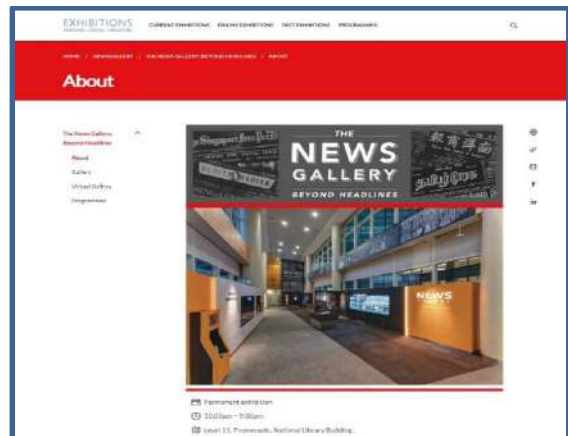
EXHIBITIONS

CURRENT EXHIBITIONS   ONLINE EXHIBITIONS   PAST EXHIBITIONS   PROGRAMMES

HOME / NEWSGALLERY / THE NEWS GALLERY: BEYOND HEADLINES / ABOUT

About

The News Gallery: Beyond Headlines

About

Gallery

Virtual Gallery

Programmes

Singapore Free Press

THE
NEWS
GALLERY
BEYOND HEADLINES

NEWS

Permanent exhibition

10.00am – 9.00pm

Level 11, Promenade, National Library Building